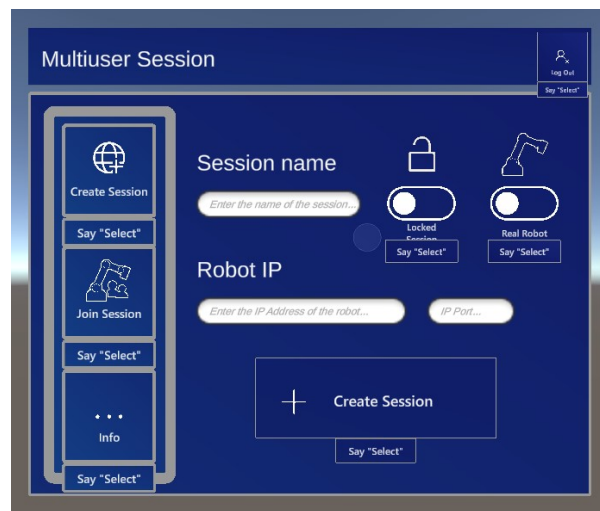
Multiuser Session

Log Out
Say "Select"

Create Session
Say "Select"

Join Session
Say "Select"

...
Info
Say "Select"

Session name

Enter the name of the session...

Locked Session
Say "Select"

Real Robot
Say "Select"

Robot IP

Enter the IP Address of the robot...

IP Port...

+ Create Session
Say "Select"